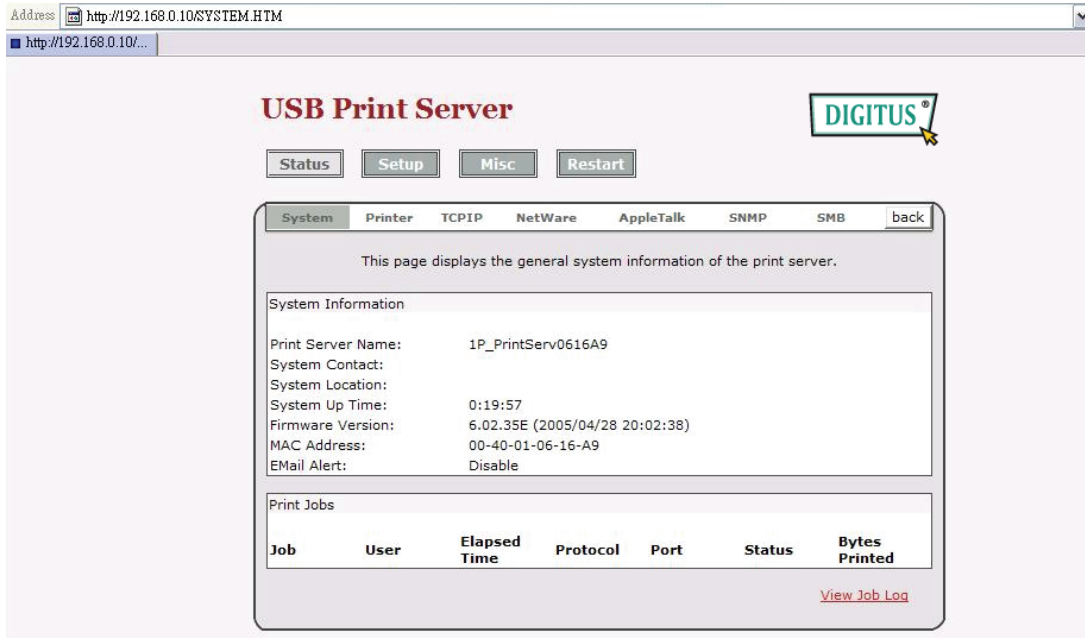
Address http://192.168.0.10/SYSTEM.HTM

http://192.168.0.10/...

USB Print Server

DIGITUS®

Status Setup Misc Restart

System Printer TCPIP NetWare AppleTalk SNMP SMB back

This page displays the general system information of the print server.

System Information

| | |
|---|---|
| Print Server Name: | 1P_PrintServ0616A9 |
| System Contact: | |
| System Location: | |
| System Up Time: | 0:19:57 |
| Firmware Version: | 6.02.35E (2005/04/28 20:02:38) |
| MAC Address: | 00-40-01-06-16-A9 |
| EMail Alert: | Disable |

Print Jobs

| Job | User | Elapsed Time | Protocol | Port | Status | Bytes Printed |
|---|---|---|---|---|---|---|

View Job Log